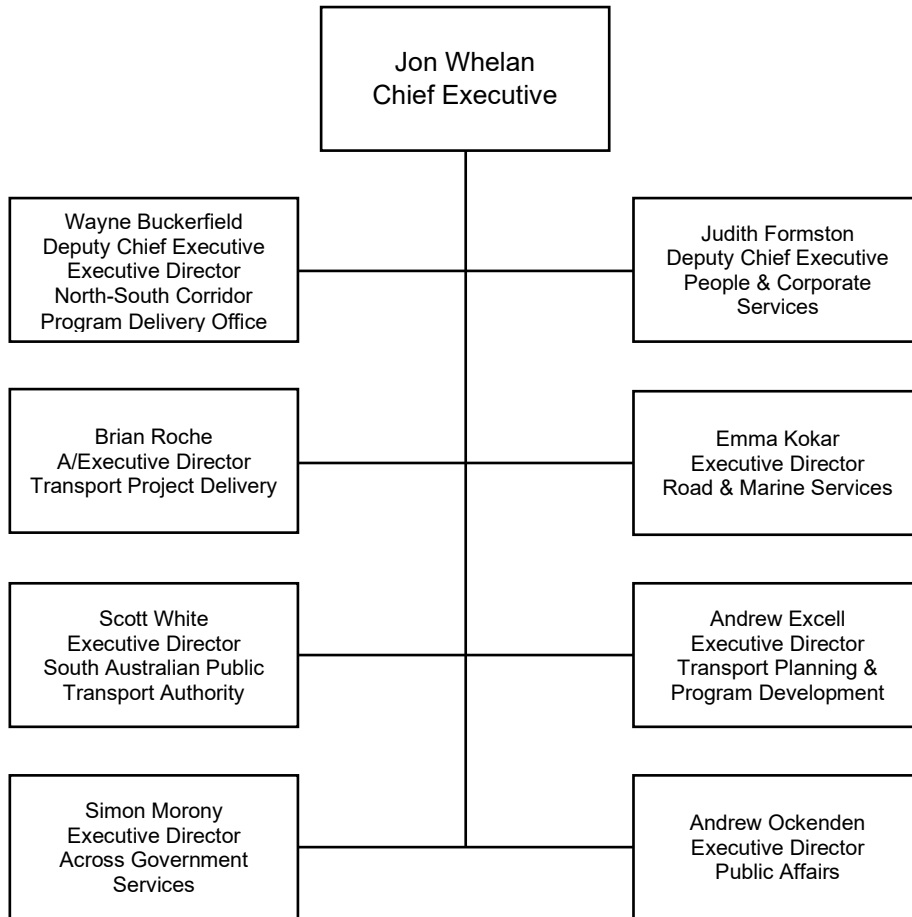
Jon Whelan
Chief Executive

Wayne Buckerfield
Deputy Chief Executive
Executive Director
North-South Corridor
Program Delivery Office

Judith Formston
Deputy Chief Executive
People & Corporate Services

Brian Roche
A/Executive Director
Transport Project Delivery

Emma Kokar
Executive Director
Road & Marine Services

Scott White
Executive Director
South Australian Public Transport Authority

Andrew Excell
Executive Director
Transport Planning & Program Development

Simon Morony
Executive Director
Across Government Services

Andrew Ockenden
Executive Director
Public Affairs